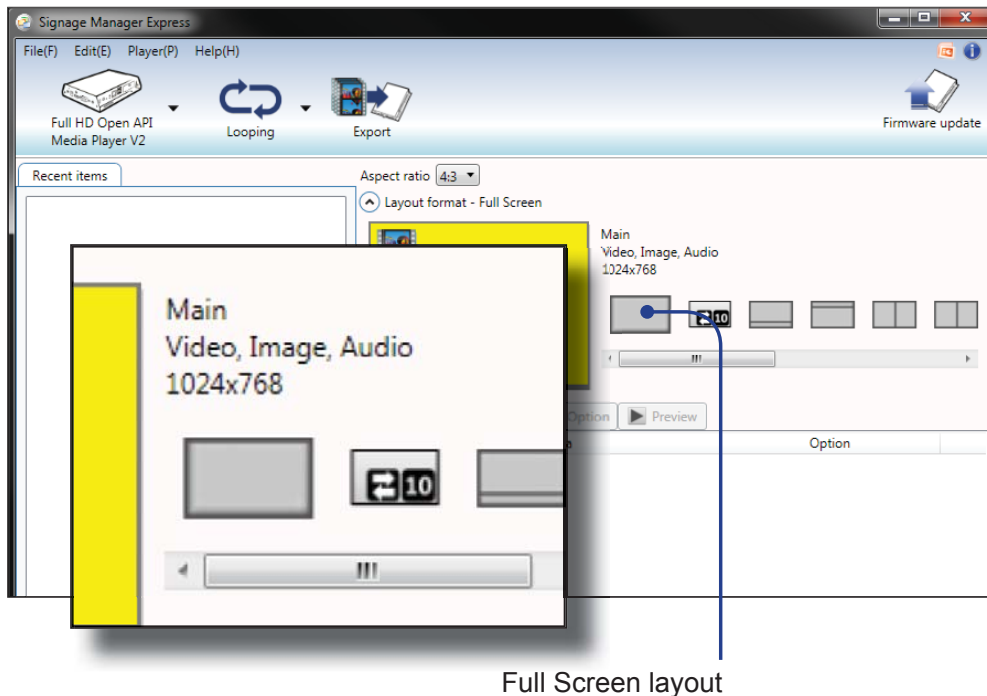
Signage Manager Express

File(F) Edit(E) Player(P) Help(H)

Full HD Open API Media Player V2

Looping

Export

Firmware update

Recent items

Aspect ratio 4:3

Layout format - Full Screen

Main
Video, Image, Audio
1024x768

10

Option

Preview

Option

Main
Video, Image, Audio
1024x768

10

Full Screen layout